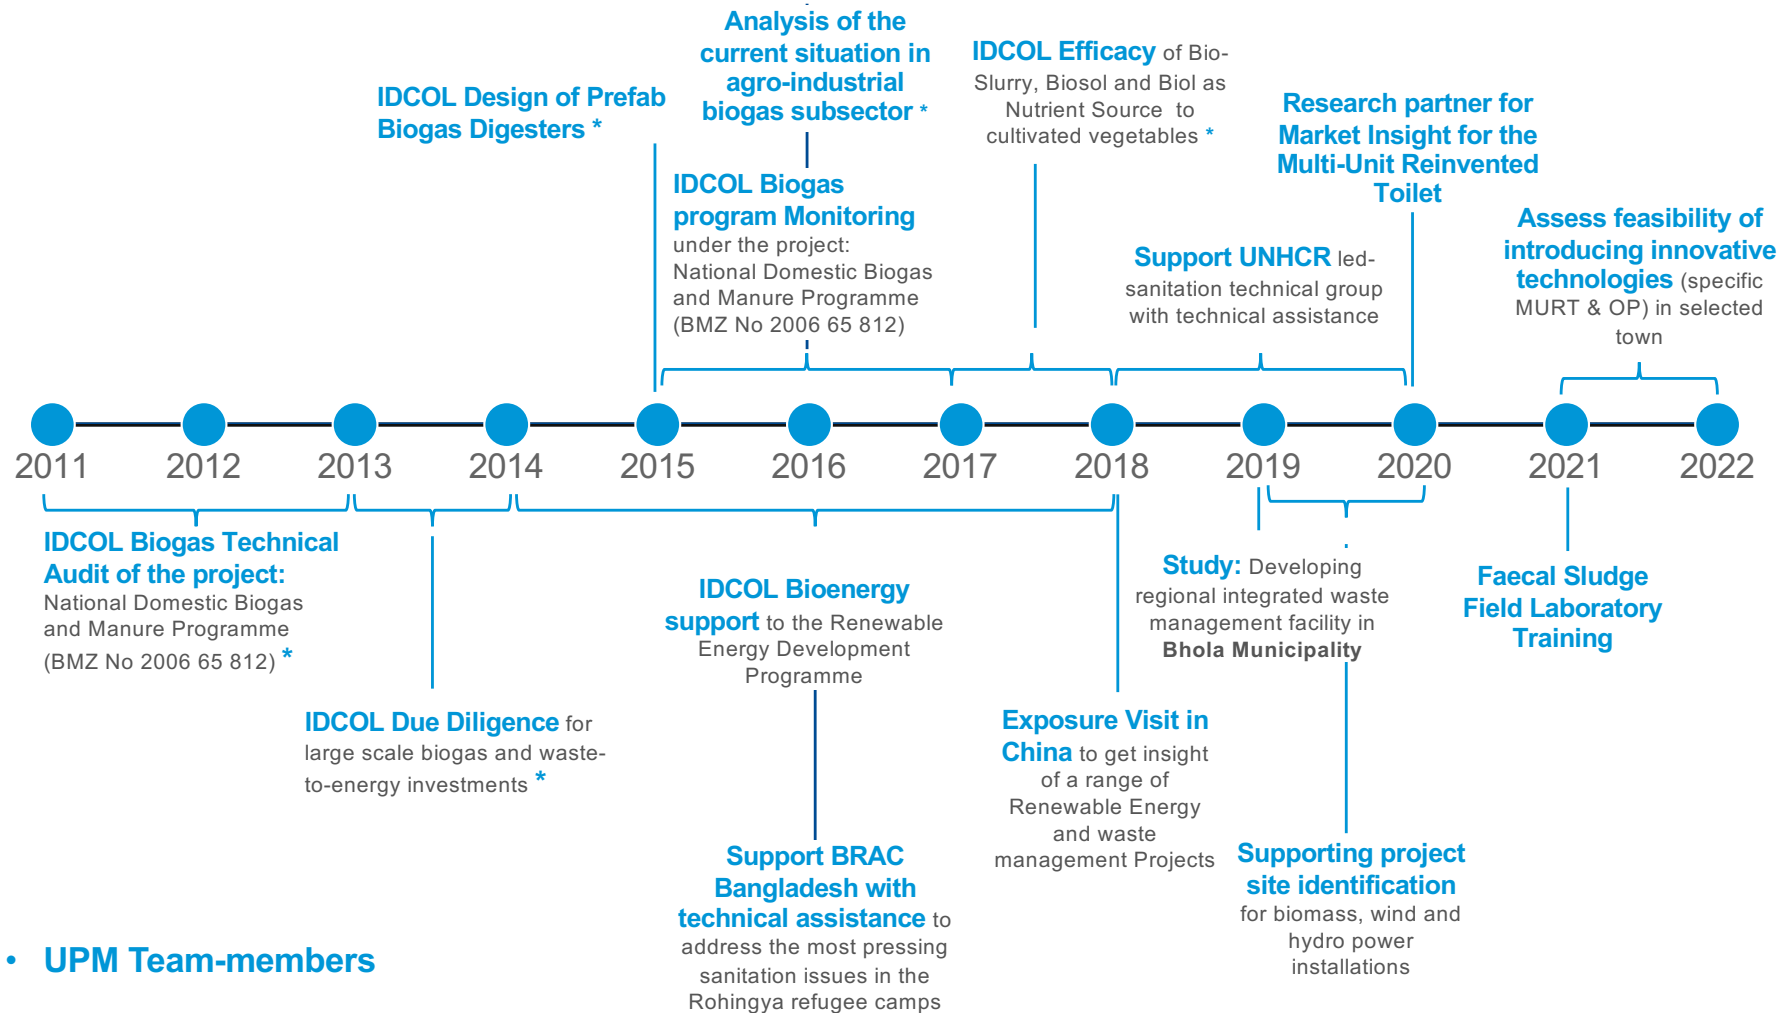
IDCOL Design of Prefab Biogas Digesters *

Analysis of the current situation in agro-industrial biogas subsector *

IDCOL Biogas program Monitoring under the project: National Domestic Biogas and Manure Programme (BMZ No 2006 65 812)

IDCOL Efficacy of Bio-Slurry, Biosol and Biol as Nutrient Source to cultivated vegetables *

Research partner for Market Insight for the Multi-Unit Reinvented Toilet

Support UNHCR led-sanitation technical group with technical assistance

Assess feasibility of introducing innovative technologies (specific MURT & OP) in selected town

2011 2012 2013 2014 2015 2016 2017 2018 2019 2020 2021 2022

IDCOL Biogas Technical Audit of the project: National Domestic Biogas and Manure Programme (BMZ No 2006 65 812) *

IDCOL Due Diligence for large scale biogas and waste-to-energy investments *

IDCOL Bioenergy support to the Renewable Energy Development Programme

Support BRAC Bangladesh with technical assistance to address the most pressing sanitation issues in the Rohingya refugee camps

Exposure Visit in China to get insight of a range of Renewable Energy and waste management Projects

Study: Developing regional integrated waste management facility in Bhola Municipality

Supporting project site identification for biomass, wind and hydro power installations

Faecal Sludge Field Laboratory Training

• UPM Team-members